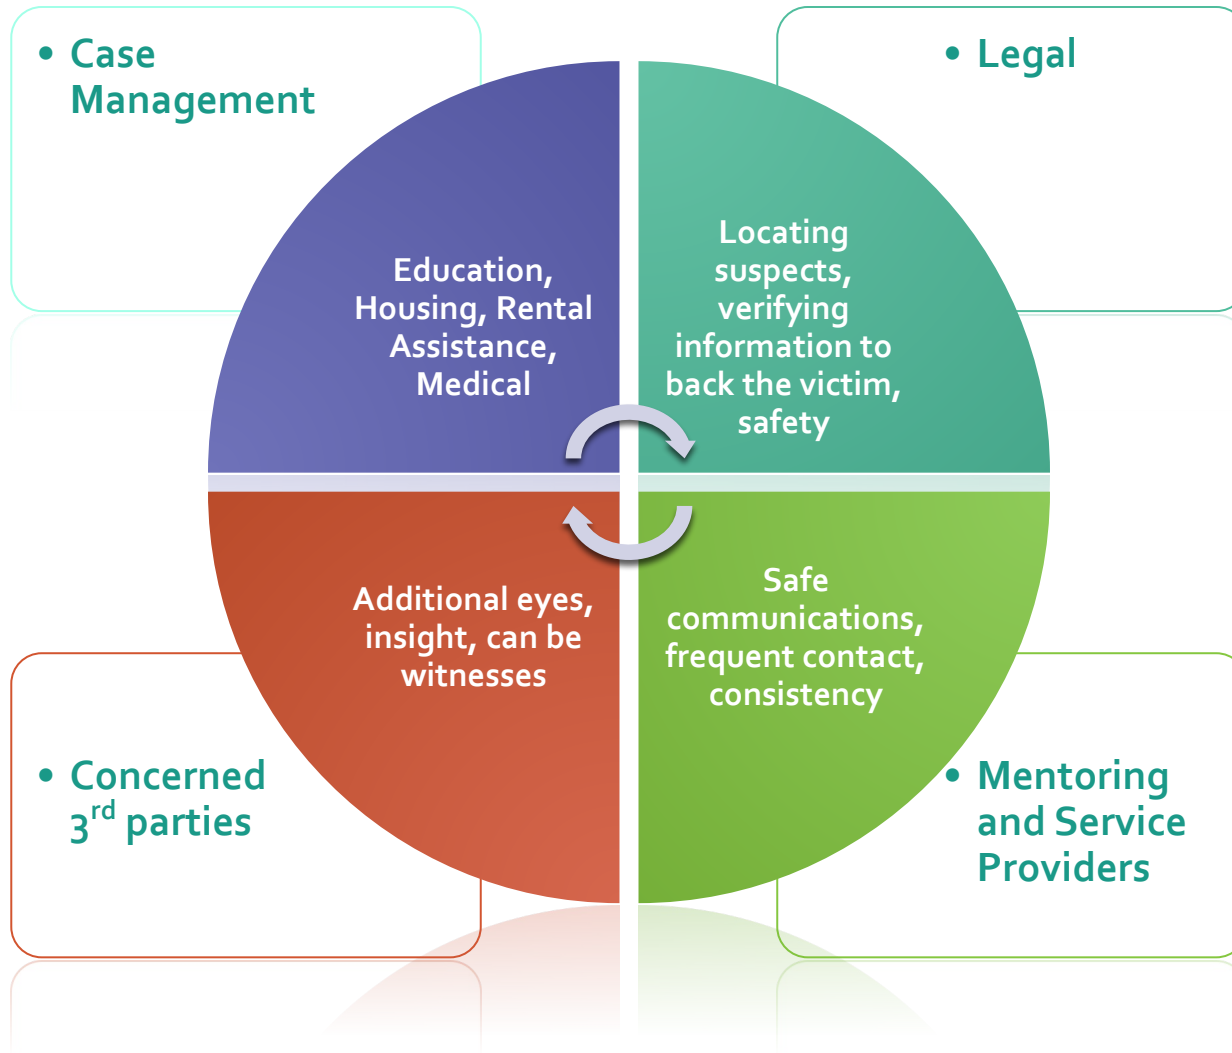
• Case Management

• Legal

Education, Housing, Rental Assistance, Medical

Locating suspects, verifying information to back the victim, safety

Additional eyes, insight, can be witnesses

Safe communications, frequent contact, consistency

• Concerned 3$^{rd}$ parties

• Mentoring and Service Providers